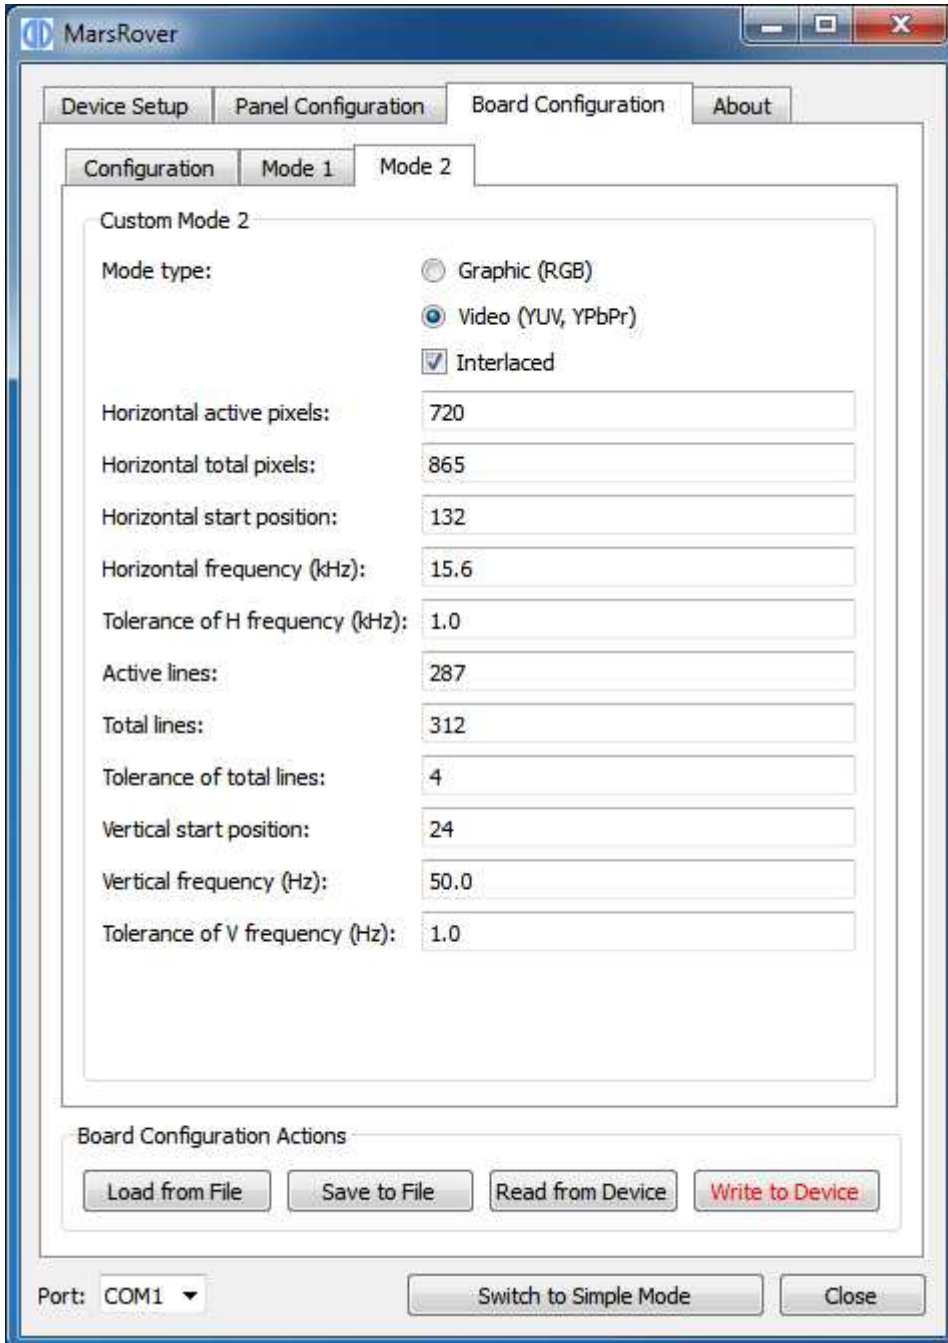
MarsRover

Device Setup | Panel Configuration | Board Configuration | About

Configuration | Mode 1 | Mode 2

Custom Mode 2

Mode type:
Graphic (RGB)
Video (YUV, YPbPr)
Interlaced

Horizontal active pixels: 720
Horizontal total pixels: 865
Horizontal start position: 132
Horizontal frequency (kHz): 15.6
Tolerance of H frequency (kHz): 1.0
Active lines: 287
Total lines: 312
Tolerance of total lines: 4
Vertical start position: 24
Vertical frequency (Hz): 50.0
Tolerance of V frequency (Hz): 1.0

Board Configuration Actions

Load from File | Save to File | Read from Device | Write to Device

Port: COM1

Switch to Simple Mode | Close